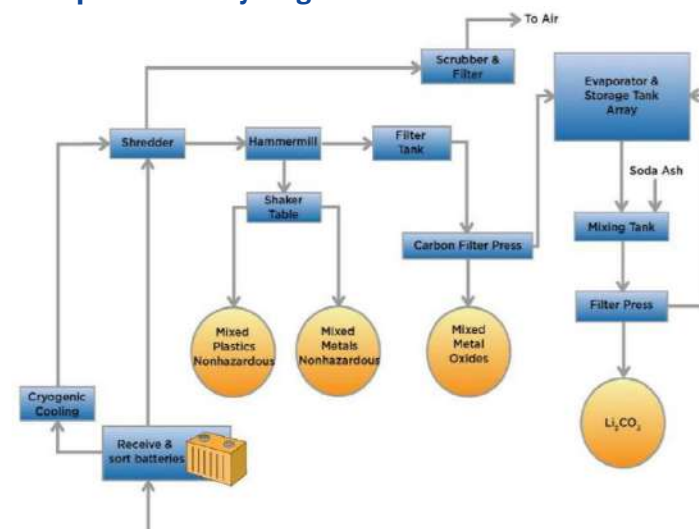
To Air

Scrubber & Filter

Evaporator & Storage Tank Array

Shredder

Hammermill

Filter Tank

Soda Ash

Shaker Table

Mixing Tank

Carbon Filter Press

Filter Press

Mixed Plastics Nonhazardous

Mixed Metals Nonhazardous

Mixed Metal Oxides

Cryogenic Cooling

$Li_2CO_3$

Receive & sort batteries